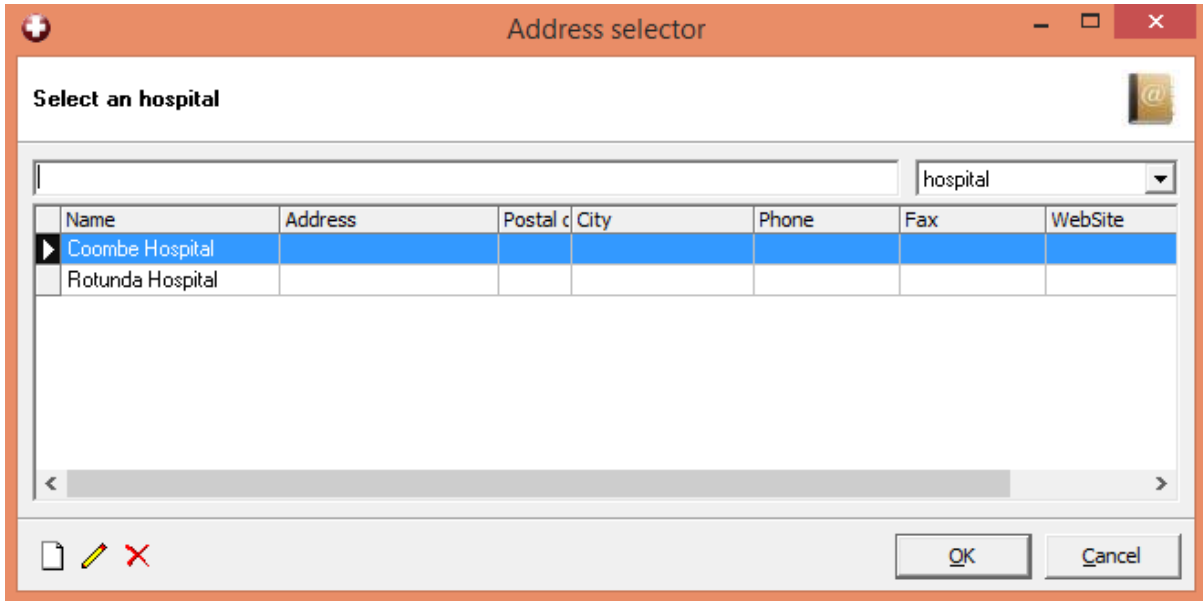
Address selector

Select an hospital

hospital

| | Name | Address | Postal c | City | Phone | Fax | WebSite |
|---|---|---|---|---|---|---|---|
| | Coombe Hospital | | | | | | |
| | Rotunda Hospital | | | | | | |

OK

Cancel